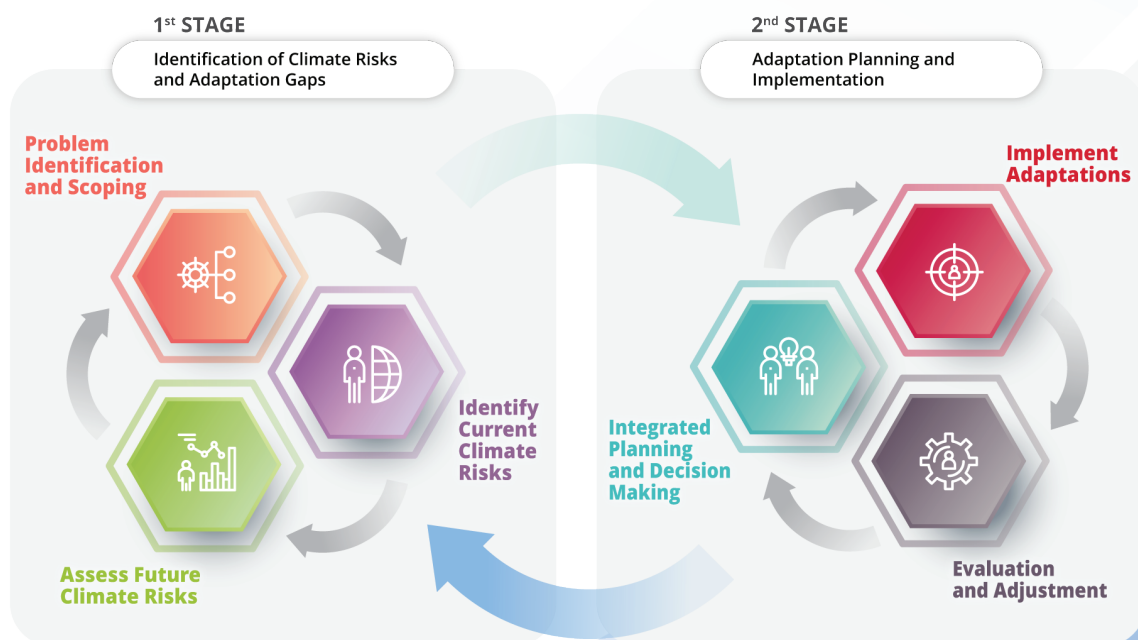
$1^{st}$ STAGE

Identification of Climate Risks and Adaptation Gaps

$2^{nd}$ STAGE

Adaptation Planning and Implementation

Problem Identification and Scoping

Identify Current Climate Risks

Assess Future Climate Risks

Implement Adaptations

Integrated Planning and Decision Making

Evaluation and Adjustment